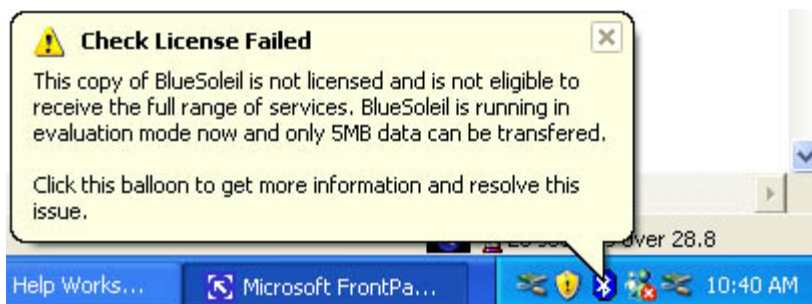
Check License Failed

This copy of BlueSoleil is not licensed and is not eligible to receive the full range of services. BlueSoleil is running in evaluation mode now and only 5MB data can be transfered.

Click this balloon to get more information and resolve this issue.

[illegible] over 28.8

Help Works...

Microsoft FrontPa...

10:40 AM